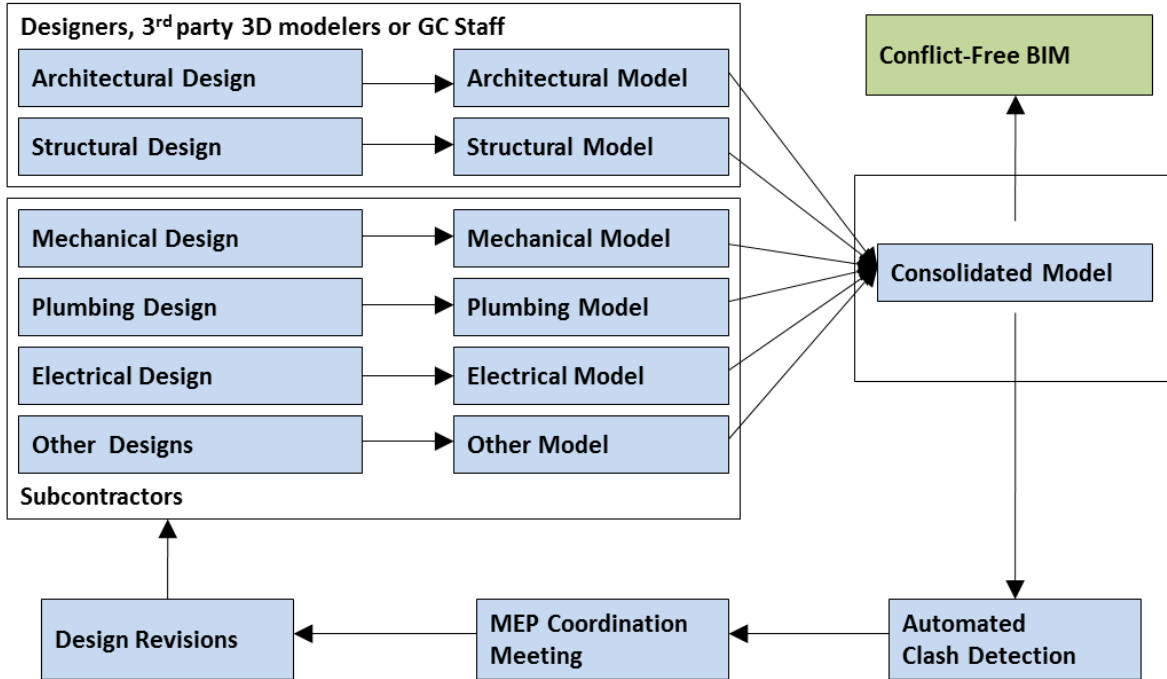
Designers, 3$^{rd}$ party 3D modelers or GC Staff

Architectural Design

Architectural Model

Structural Design

Structural Model

Mechanical Design

Mechanical Model

Plumbing Design

Plumbing Model

Electrical Design

Electrical Model

Other Designs

Other Model

Subcontractors

Conflict-Free BIM

Consolidated Model

Design Revisions

MEP Coordination Meeting

Automated Clash Detection